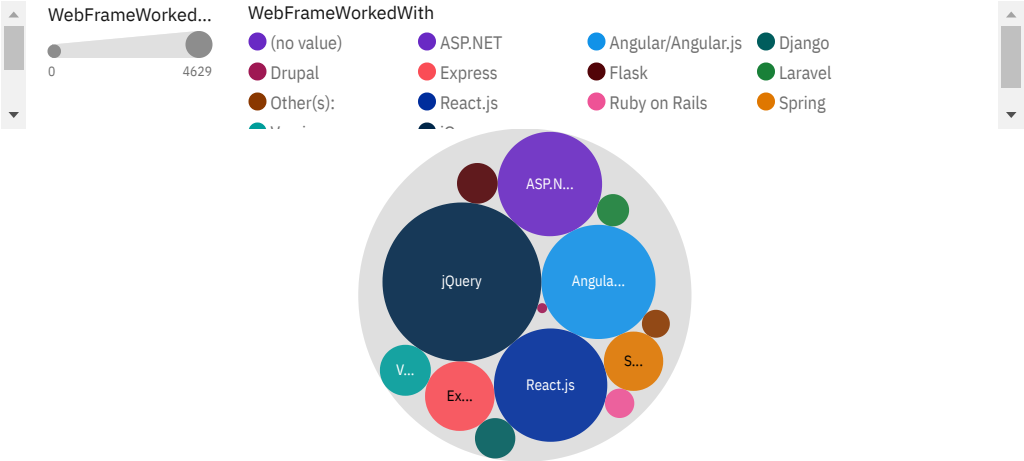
WebFrameWorked...

0 4629

WebFrameWorkedWith

(no value)
ASP.NET
Angular/Angular.js
Django
Drupal
Express
Flask
Laravel
Other(s):
React.js
Ruby on Rails
Spring
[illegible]
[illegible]

ASP.N...
jQuery
Angula...
S...
V...
Ex...
React.js